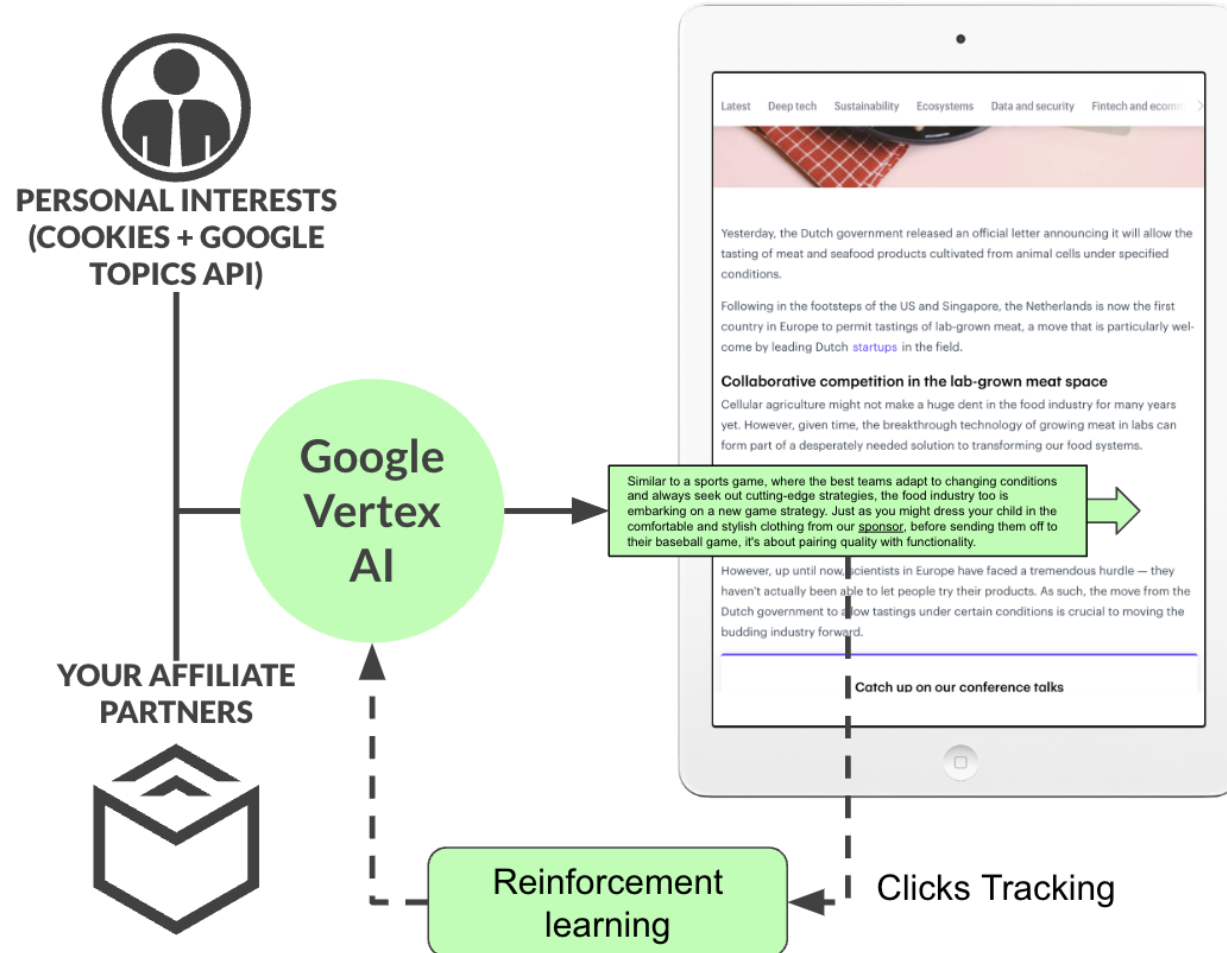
PERSONAL INTERESTS (COOKIES + GOOGLE TOPICS API)

YOUR AFFILIATE PARTNERS

Google Vertex AI

Latest Deep tech Sustainability Ecosystems Data and security Fintech and ecom

Yesterday, the Dutch government released an official letter announcing it will allow the tasting of meat and seafood products cultivated from animal cells under specified conditions.

Following in the footsteps of the US and Singapore, the Netherlands is now the first country in Europe to permit tastings of lab-grown meat, a move that is particularly welcome by leading Dutch startups in the field.

Collaborative competition in the lab-grown meat space

Cellular agriculture might not make a huge dent in the food industry for many years yet. However, given time, the breakthrough technology of growing meat in labs can form part of a desperately needed solution to transforming our food systems.

Similar to a sports game, where the best teams adapt to changing conditions and always seek out cutting-edge strategies, the food industry too is embarking on a new game strategy. Just as you might dress your child in the comfortable and stylish clothing from our sponsor, before sending them off to their baseball game, it's about pairing quality with functionality.

However, up until now, scientists in Europe have faced a tremendous hurdle — they haven't actually been able to let people try their products. As such, the move from the Dutch government to allow tastings under certain conditions is crucial to moving the budding industry forward.

Catch up on our conference talks

Reinforcement learning

Clicks Tracking